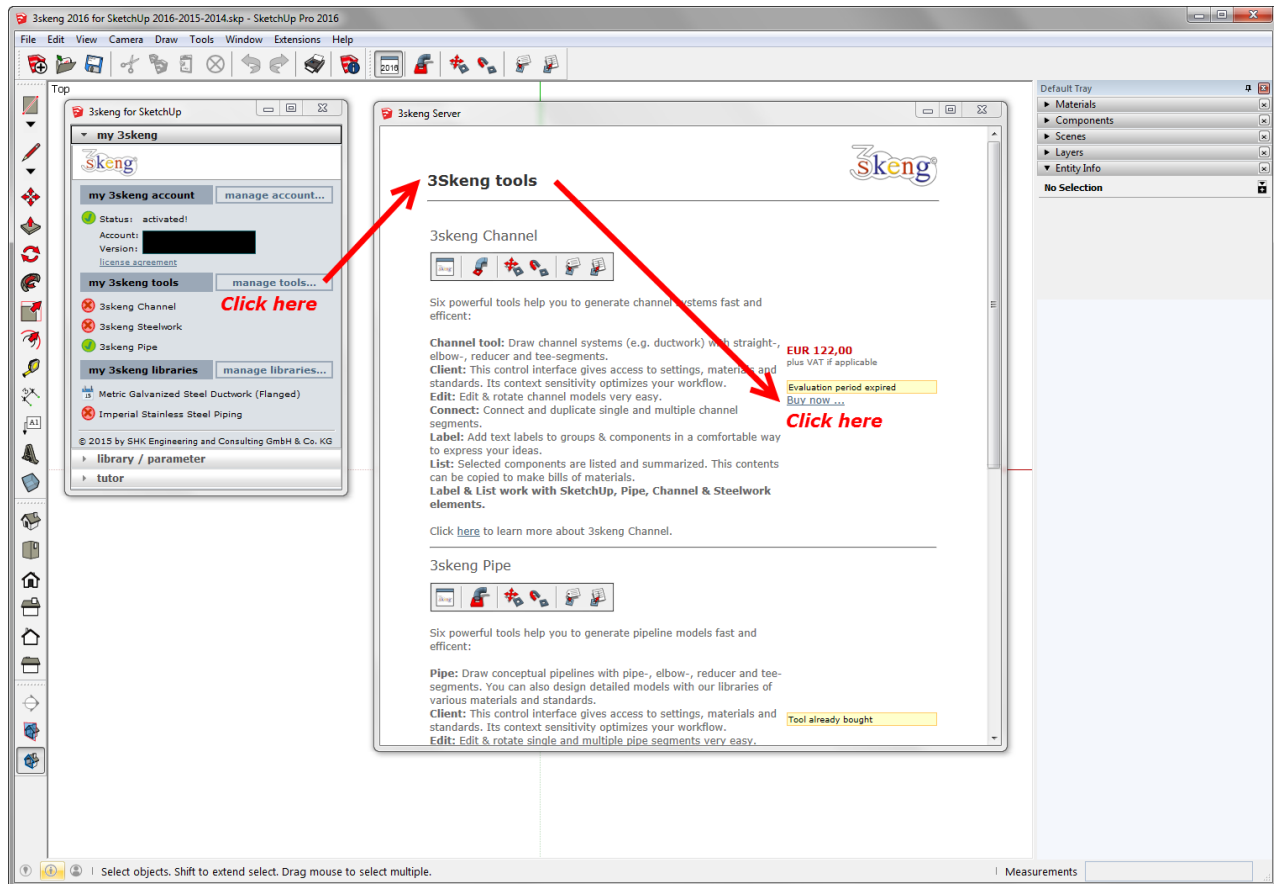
3skeng 2016 for SketchUp 2016-2015-2014.skp - SketchUp Pro 2016

File Edit View Camera Draw Tools Window Extensions Help

2016

Top

3skeng for SketchUp

my 3skeng

3skeng

my 3skeng account manage account...

Status: activated!
Account:
Version:
license agreement

my 3skeng tools manage tools...

Click here

3skeng Channel
3skeng Steelwork
3skeng Pipe

my 3skeng libraries manage libraries...

Metric Galvanized Steel Ductwork (Flanged)
Imperial Stainless Steel Piping

© 2015 by SHK Engineering and Consulting GmbH & Co. KG

library / parameter
tutor

3skeng Server

3skeng

3Skeng tools

3skeng Channel

Six powerful tools help you to generate channel systems fast and efficent:

Channel tool: Draw channel systems (e.g. ductwork) with straight-, elbow-, reducer and tee-segments.
Client: This control interface gives access to settings, materials and standards. Its context sensitivity optimizes your workflow.
Edit: Edit & rotate channel models very easy.
Connect: Connect and duplicate single and multiple channel segments.
Label: Add text labels to groups & components in a comfortable way to express your ideas.
List: Selected components are listed and summarized. This contents can be copied to make bills of materials.
Label & List work with SketchUp, Pipe, Channel & Steelwork elements.

EUR 122,00
plus VAT if applicable

Evaluation period expired
Buy now ...

Click here

Click here to learn more about 3skeng Channel.

3skeng Pipe

Six powerful tools help you to generate pipeline models fast and efficent:

Pipe: Draw conceptual pipelines with pipe-, elbow-, reducer and tee-segments. You can also design detailed models with our libraries of various materials and standards.
Client: This control interface gives access to settings, materials and standards. Its context sensitivity optimizes your workflow.
Edit: Edit & rotate single and multiple pipe segments very easy.

Tool already bought

Default Tray
Materials
Components
Scenes
Layers
Entity Info
No Selection

Select objects. Shift to extend select. Drag mouse to select multiple.

Measurements